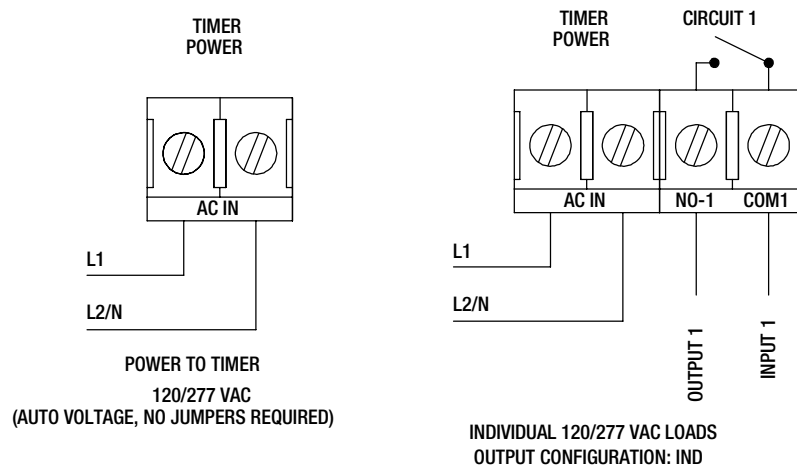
TIMER POWER

AC IN

L1

L2/N

POWER TO TIMER
120/277 VAC
(AUTO VOLTAGE, NO JUMPERS REQUIRED)

TIMER POWER

CIRCUIT 1

AC IN

NO-1

COM1

L1

L2/N

OUTPUT 1

INPUT 1

INDIVIDUAL 120/277 VAC LOADS
OUTPUT CONFIGURATION: IND